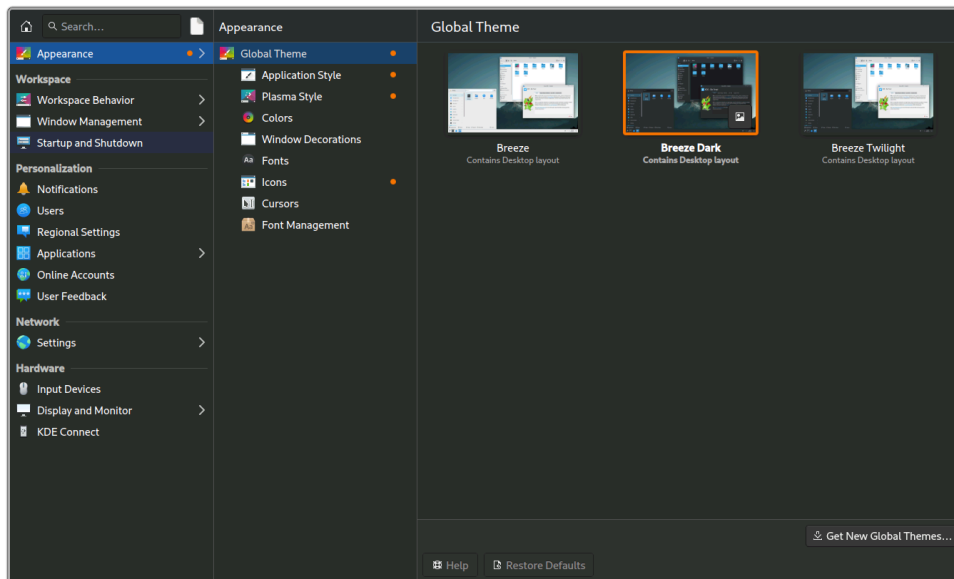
Search...

Appearance

Workspace

Workspace Behavior

Window Management

Startup and Shutdown

Personalization

Notifications

Users

Regional Settings

Applications

Online Accounts

User Feedback

Network

Settings

Hardware

Input Devices

Display and Monitor

KDE Connect

Appearance

Global Theme

Application Style

Plasma Style

Colors

Window Decorations

Fonts

Icons

Cursors

Font Management

Global Theme

Breeze
Contains Desktop layout

Breeze Dark
Contains Desktop layout

Breeze Twilight
Contains Desktop layout

Get New Global Themes...

Help

Restore Defaults